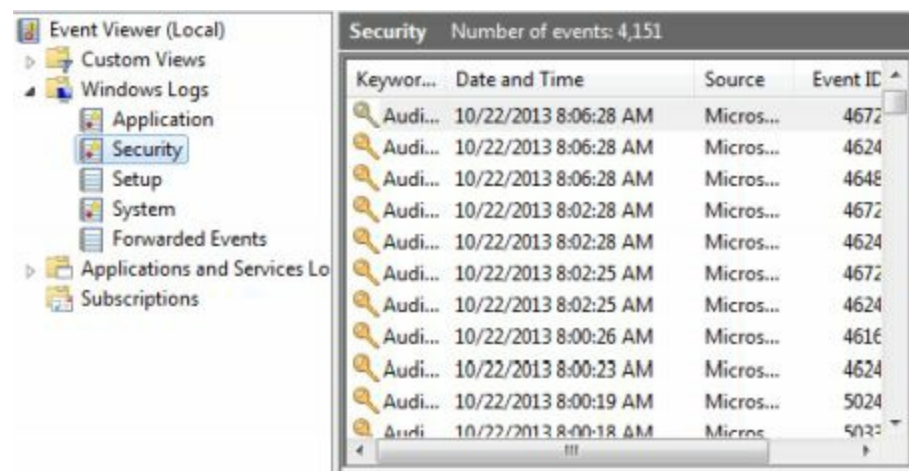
Event Viewer (Local)
Custom Views
Windows Logs
Application
Security
Setup
System
Forwarded Events
Applications and Services Lo
Subscriptions

Security Number of events: 4,151

| Keywor... | Date and Time | Source | Event ID |
|---|---|---|---|
| Audi... | 10/22/2013 8:06:28 AM | Micros... | 4672 |
| Audi... | 10/22/2013 8:06:28 AM | Micros... | 4624 |
| Audi... | 10/22/2013 8:06:28 AM | Micros... | 4648 |
| Audi... | 10/22/2013 8:02:28 AM | Micros... | 4672 |
| Audi... | 10/22/2013 8:02:28 AM | Micros... | 4624 |
| Audi... | 10/22/2013 8:02:25 AM | Micros... | 4672 |
| Audi... | 10/22/2013 8:02:25 AM | Micros... | 4624 |
| Audi... | 10/22/2013 8:00:26 AM | Micros... | 4616 |
| Audi... | 10/22/2013 8:00:23 AM | Micros... | 4624 |
| Audi... | 10/22/2013 8:00:19 AM | Micros... | 5024 |
| Audi... | 10/22/2013 8:00:18 AM | Micros... | 503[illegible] |